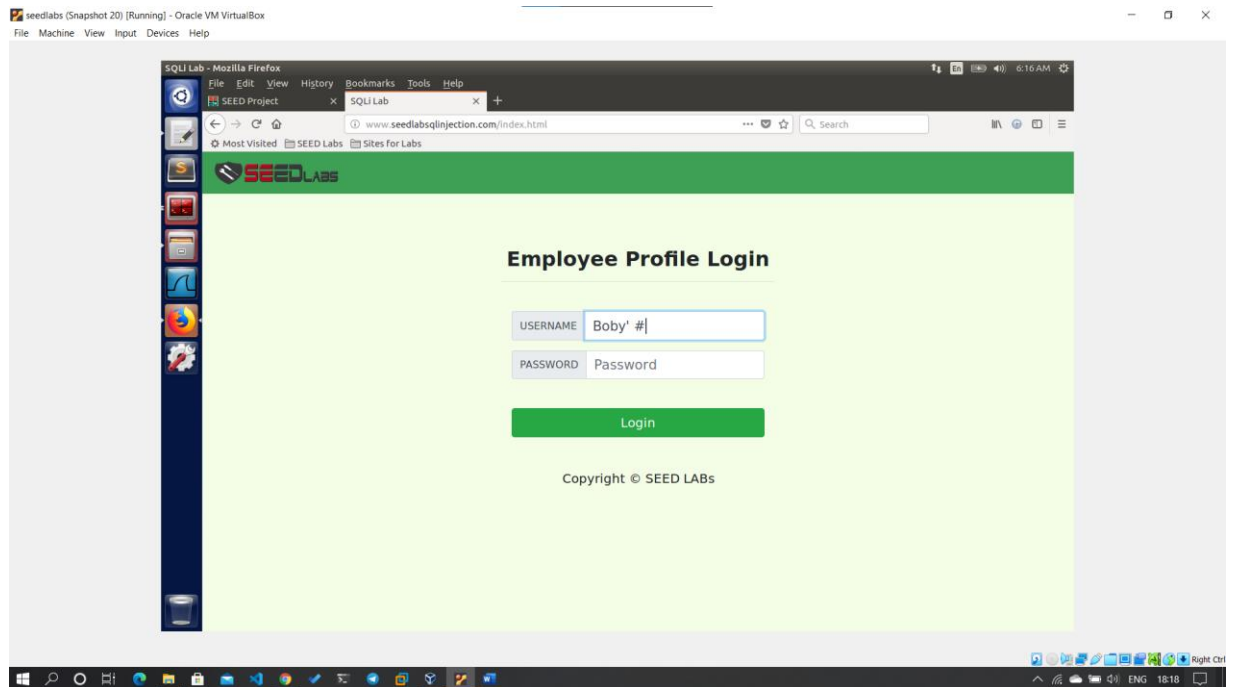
seedlabs (Snapshot 20) [Running] - Oracle VM VirtualBox
File Machine View Input Devices Help

SQLi Lab - Mozilla Firefox
En 6:16 AM
File Edit View History Bookmarks Tools Help
SEED Project
SQLi Lab
www.seedlabsqlinjection.com/index.html
Search
Most Visited SEED Labs Sites for Labs

SEEDLABS

Employee Profile Login

USERNAME Boby' #
PASSWORD Password

Login

Copyright © SEED LABs

Right Ctrl
ENG 18:18